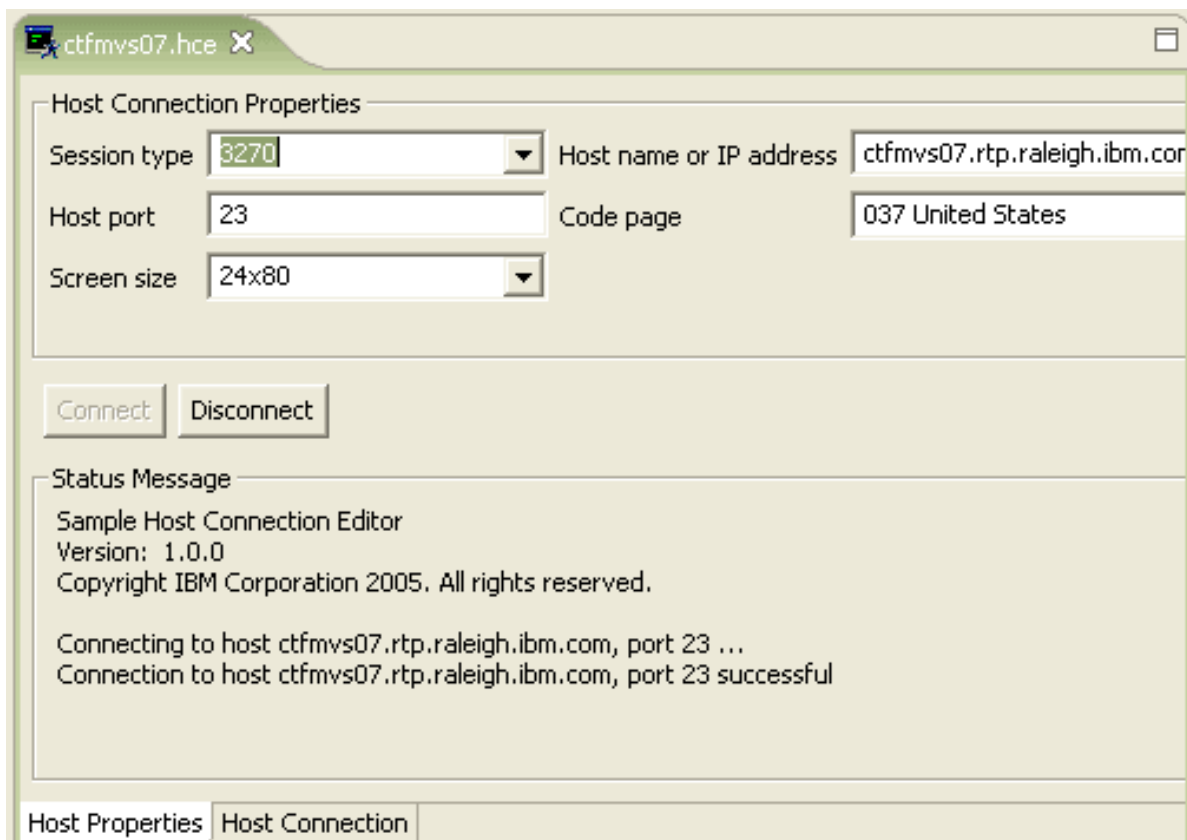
ctfmvs07.hce

Host Connection Properties

Session type 3270

Host name or IP address ctfmvs07.rtp.raleigh.ibm.cor

Host port 23

Code page 037 United States

Screen size 24x80

Connect Disconnect

Status Message

Sample Host Connection Editor
Version: 1.0.0
Copyright IBM Corporation 2005. All rights reserved.

Connecting to host ctfmvs07.rtp.raleigh.ibm.com, port 23 ...
Connection to host ctfmvs07.rtp.raleigh.ibm.com, port 23 successful

Host Properties Host Connection